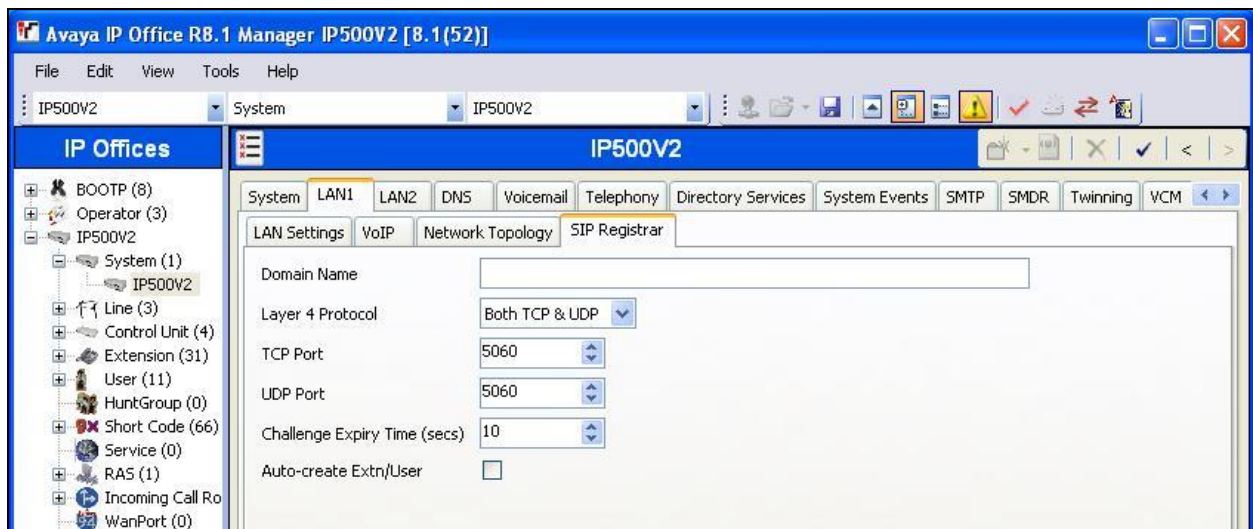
Avaya IP Office R8.1 Manager IP500V2 [8.1(52)]

File Edit View Tools Help

IP500V2 System IP500V2

IP Offices

BOOTP (8)
Operator (3)
IP500V2
System (1)
IP500V2
Line (3)
Control Unit (4)
Extension (31)
User (11)
HuntGroup (0)
Short Code (66)
Service (0)
RAS (1)
Incoming Call Ro
WanPort (0)

IP500V2

System | LAN1 | LAN2 | DNS | Voicemail | Telephony | Directory Services | System Events | SMTP | SMDR | Twinning | VCM

LAN Settings | VoIP | Network Topology | SIP Registrar

Domain Name

Layer 4 Protocol Both TCP & UDP

TCP Port 5060

UDP Port 5060

Challenge Expiry Time (secs) 10

Auto-create Extn/User